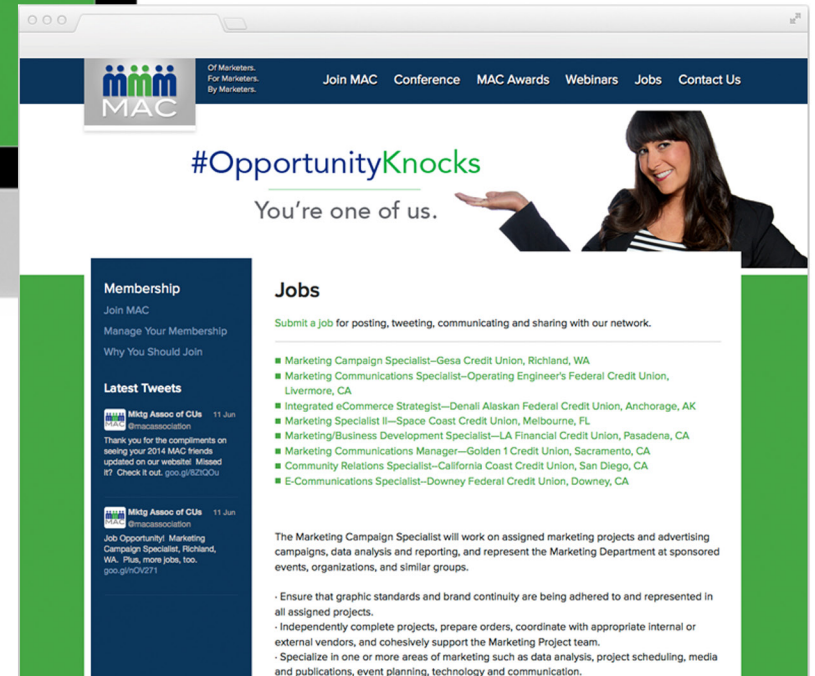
MAC

Of Marketers.
For Marketers.
By Marketers.

Join MAC Conference MAC Awards Webinars Jobs Contact Us

#OpportunityKnocks

You're one of us.

Membership

Join MAC

Manage Your Membership

Why You Should Join

Latest Tweets

Mktg Assoc of CUs 11 Jun
@macassociation

Thank you for the compliments on seeing your 2014 MAC friends updated on our website! Missed it? Check it out. goo.gl/8ZtQOu

Mktg Assoc of CUs 11 Jun
@macassociation

Job Opportunity! Marketing Campaign Specialist, Richland, WA. Plus, more jobs, too. goo.gl/nOV271

Jobs

Submit a job for posting, tweeting, communicating and sharing with our network.

Marketing Campaign Specialist–Gesa Credit Union, Richland, WA
Marketing Communications Specialist–Operating Engineer's Federal Credit Union, Livermore, CA
Integrated eCommerce Strategist–Denali Alaskan Federal Credit Union, Anchorage, AK
Marketing Specialist II—Space Coast Credit Union, Melbourne, FL
Marketing/Business Development Specialist—LA Financial Credit Union, Pasadena, CA
Marketing Communications Manager—Golden 1 Credit Union, Sacramento, CA
Community Relations Specialist–California Coast Credit Union, San Diego, CA
E-Communications Specialist–Downey Federal Credit Union, Downey, CA

The Marketing Campaign Specialist will work on assigned marketing projects and advertising campaigns, data analysis and reporting, and represent the Marketing Department at sponsored events, organizations, and similar groups.

· Ensure that graphic standards and brand continuity are being adhered to and represented in all assigned projects.
· Independently complete projects, prepare orders, coordinate with appropriate internal or external vendors, and cohesively support the Marketing Project team.
· Specialize in one or more areas of marketing such as data analysis, project scheduling, media and publications, event planning, technology and communication.